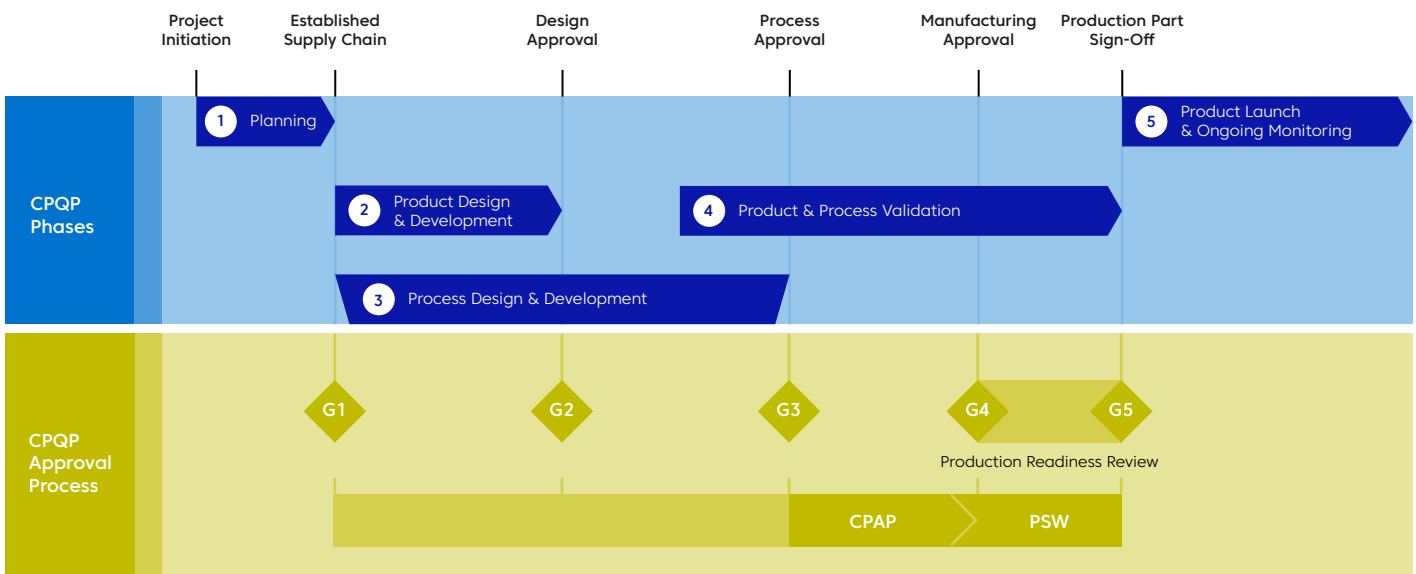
Project Initiation

Established Supply Chain

Design Approval

Process Approval

Manufacturing Approval

Production Part Sign-Off

CPQP Phases

1 Planning

5 Product Launch & Ongoing Monitoring

2 Product Design & Development

4 Product & Process Validation

3 Process Design & Development

CPQP Approval Process

G1

G2

G3

G4

G5

Production Readiness Review

CPAP

PSW